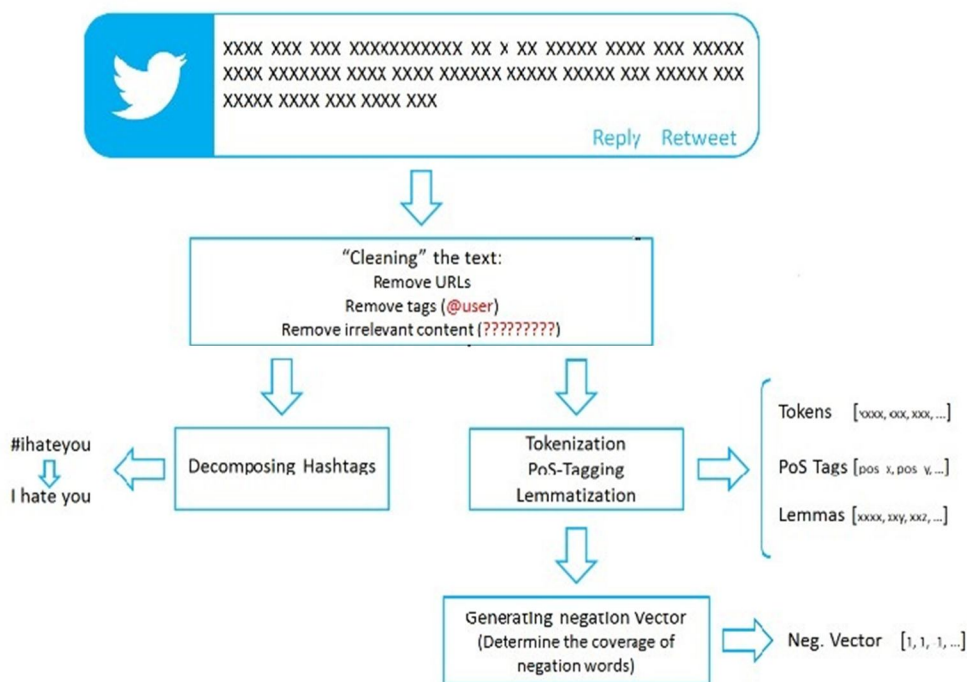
XXXX XXX XXX XXXXXXXXXXX XX X XX XXXXX XXXX XXX XXXXX XXXX XXXXXXX XXXX XXXX XXXXXX XXXXX XXXXX XXX XXXXX XXX XXXXX XXXX XXX XXXX XXX

Reply Retweet

"Cleaning" the text:
Remove URLs
Remove tags (@user)
Remove irrelevant content (?????????)

#ihateyou

I hate you

Decomposing Hashtags

Tokenization
PoS-Tagging
Lemmatization

Tokens [xxxx, xx, xxx, ...]

PoS Tags [pos x, pos y, ...]

Lemmas [xxxx, xxy, xxz, ...]

Generating negation Vector
(Determine the coverage of negation words)

Neg. Vector [1, 1, -1, ...]